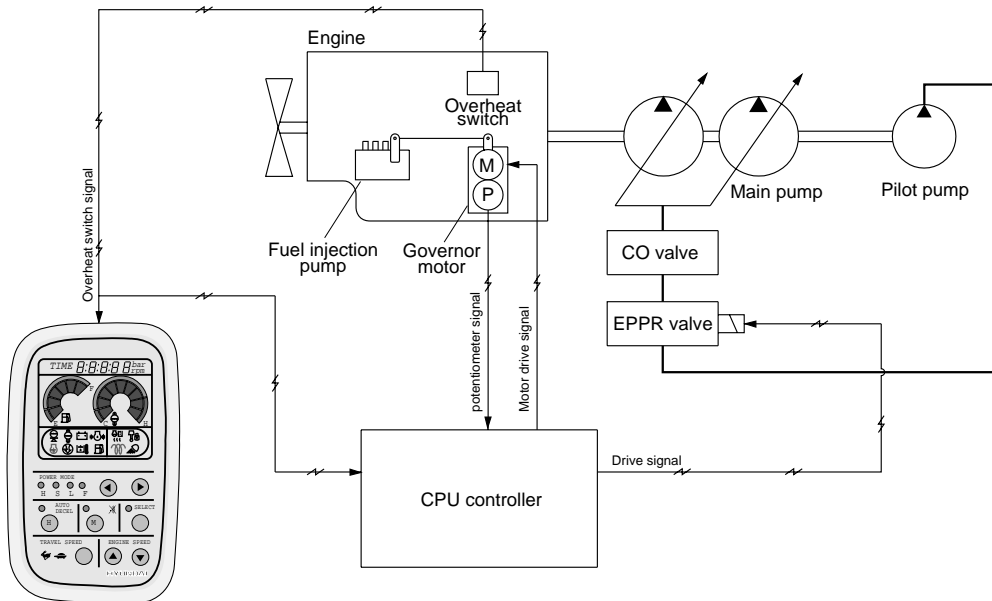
Engine

Overheat switch

M

P

Fuel injection pump

Governor motor

Main pump

Pilot pump

CO valve

EPPR valve

Overheat switch signal

potentiometer signal

Motor drive signal

Drive signal

CPU controller

TIME 8:8:8:8 bar rpm

F

E

C

H

POWER MODE

H S L F

AUTO DECEL

SELECT

H

M

TRAVEL SPEED

ENGINE SPEED

HYUNDAI